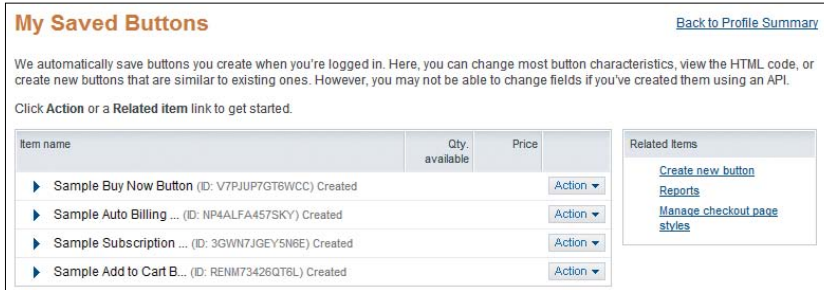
My Saved Buttons

Back to Profile Summary

We automatically save buttons you create when you're logged in. Here, you can change most button characteristics, view the HTML code, or create new buttons that are similar to existing ones. However, you may not be able to change fields if you've created them using an API.

Click **Action** or a **Related item** link to get started.

| Item name | Qty. available | Price | |
|---|---|---|---|
| Sample Buy Now Button (ID: V7PJUP7GT6WCC) Created | | | Action ▾ |
| Sample Auto Billing ... (ID: NP4ALFA457SKY) Created | | | Action ▾ |
| Sample Subscription ... (ID: 3GWN7JGEY5N6E) Created | | | Action ▾ |
| Sample Add to Cart B... (ID: RENM73426QT6L) Created | | | Action ▾ |

Related Items

Create new button

Reports

Manage checkout page styles